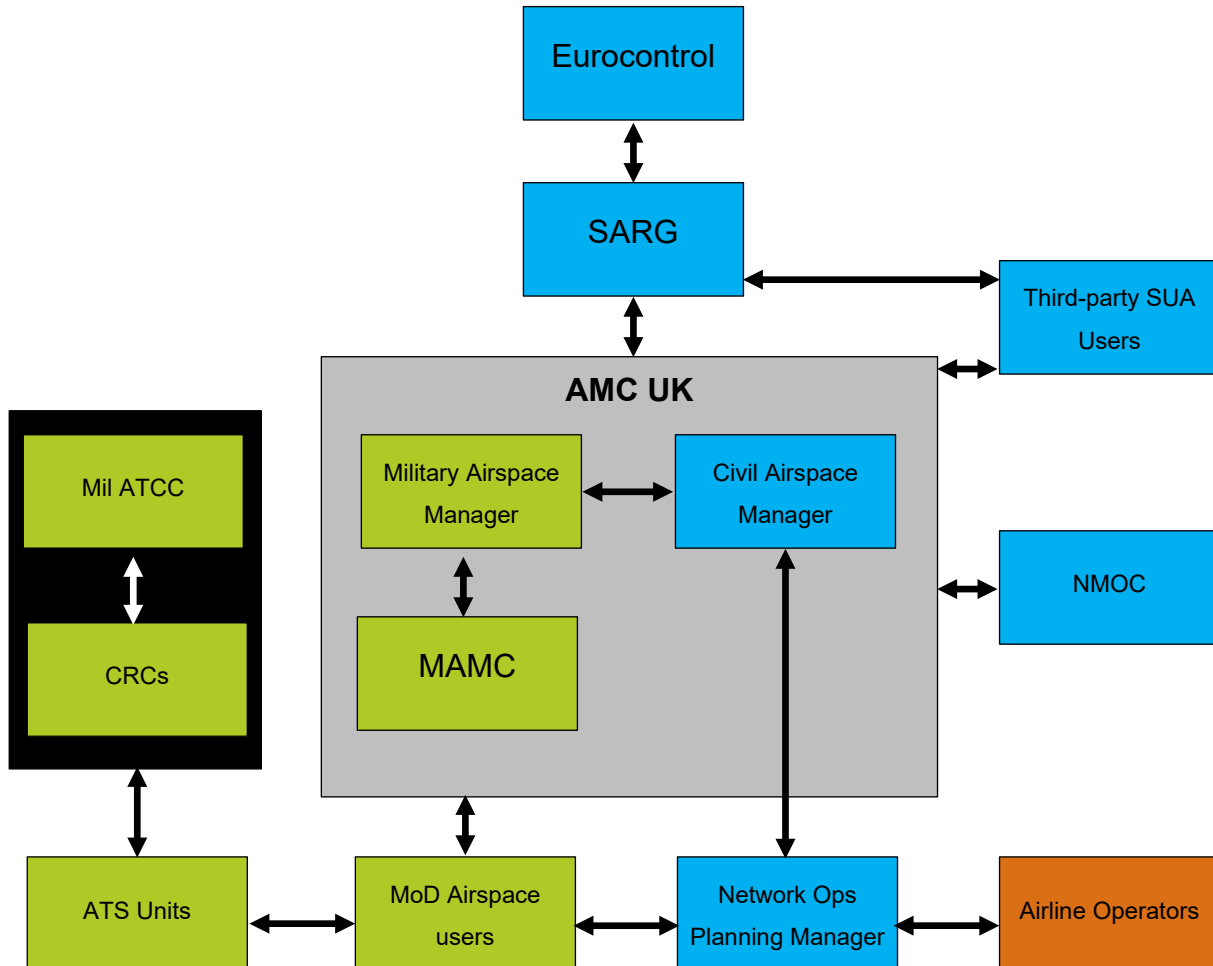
Eurocontrol

SARG

Third-party SUA Users

AMC UK

Mil ATCC

CRCs

Military Airspace Manager

Civil Airspace Manager

MAMC

NMOC

ATS Units

MoD Airspace users

Network Ops Planning Manager

Airline Operators